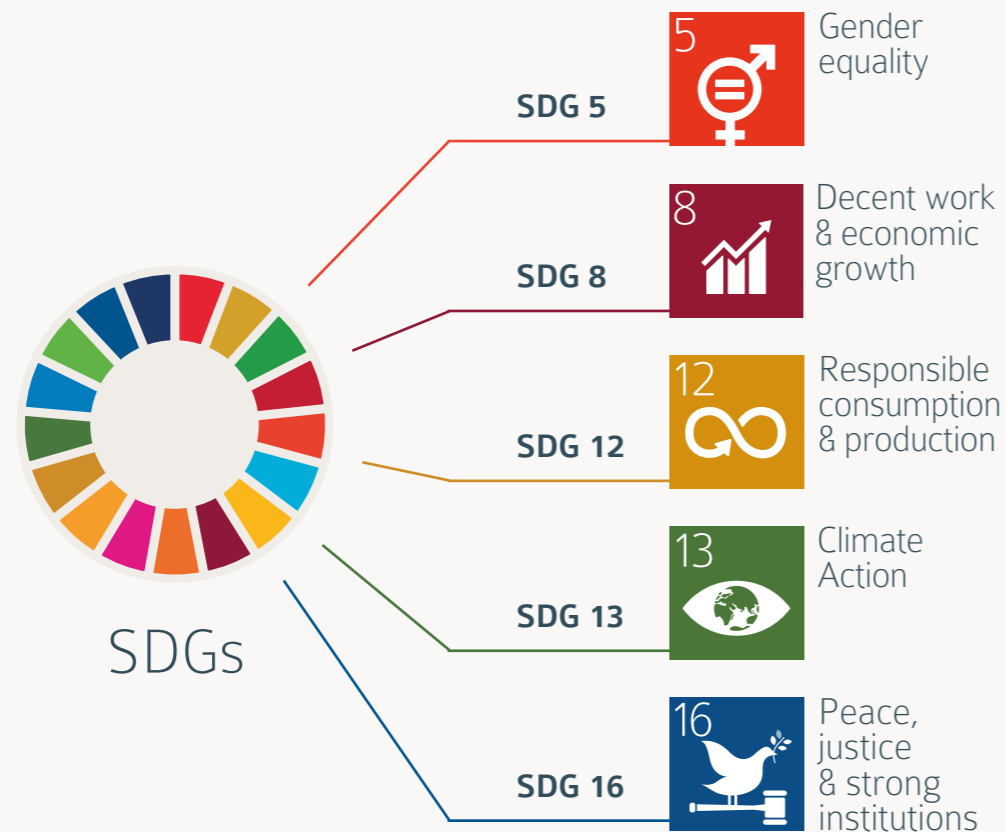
SDGs

SDG 5

5

Gender equality

SDG 8

8

Decent work & economic growth

SDG 12

12

Responsible consumption & production

SDG 13

13

Climate Action

SDG 16

16

Peace, justice & strong institutions